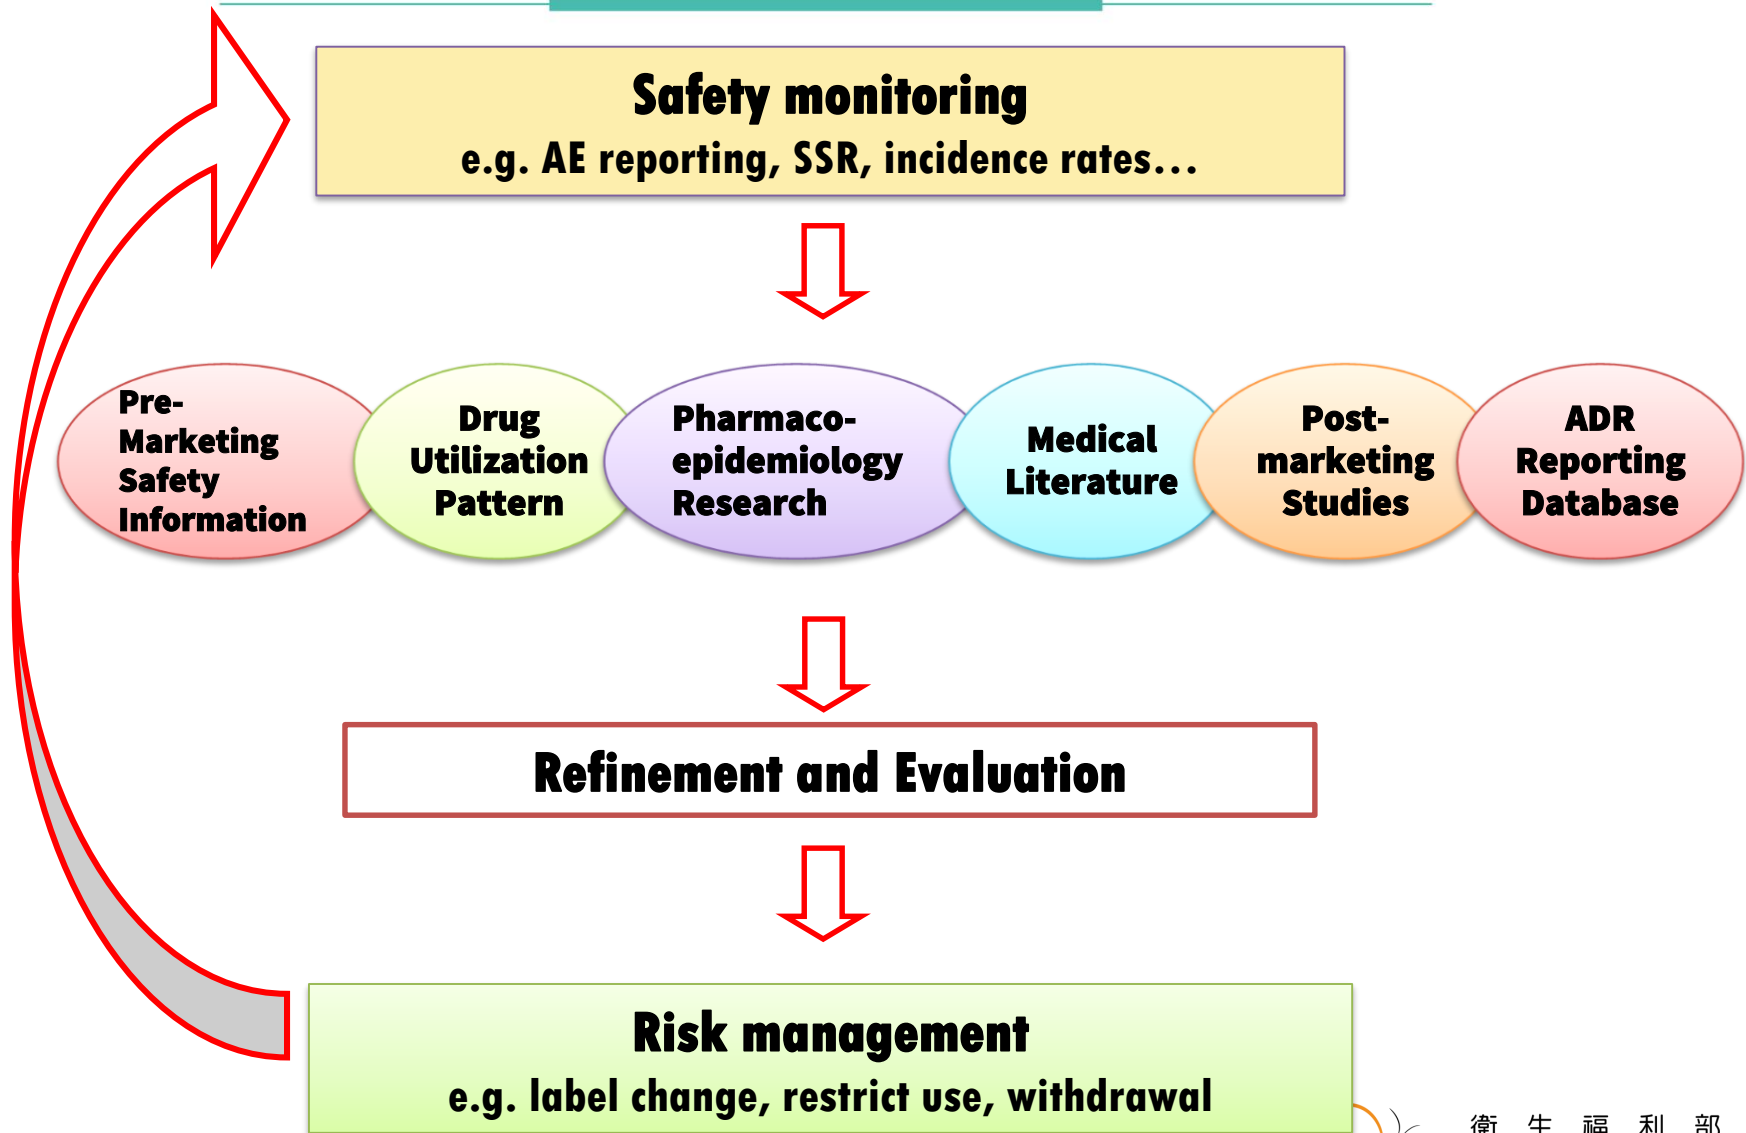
Safety monitoring
e.g. AE reporting, SSR, incidence rates…

Pre-Marketing Safety Information

Drug Utilization Pattern

Pharmaco-epidemiology Research

Medical Literature

Post-marketing Studies

ADR Reporting Database

Refinement and Evaluation

Risk management
e.g. label change, restrict use, withdrawal

衛 生 福 利 部